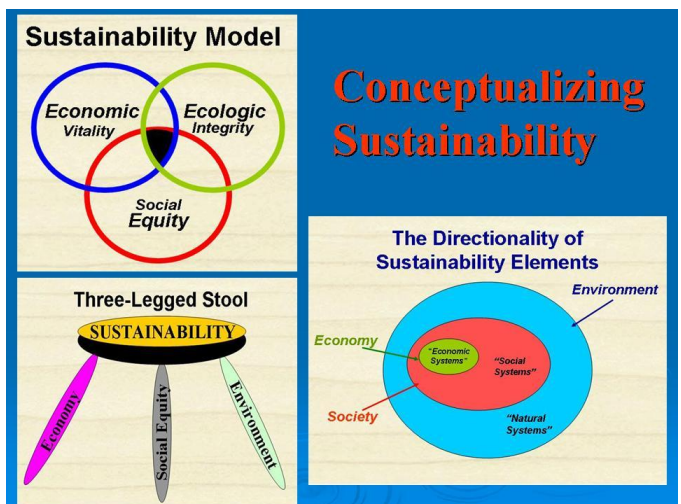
Sustainability Model

Economic Vitality

Ecologic Integrity

Social Equity

Conceptualizing Sustainability

Three-Legged Stool

SUSTAINABILITY

Economy

Social Equity

Environment

The Directionality of Sustainability Elements

Environment

Economy

"Economic Systems"

"Social Systems"

Society

"Natural Systems"